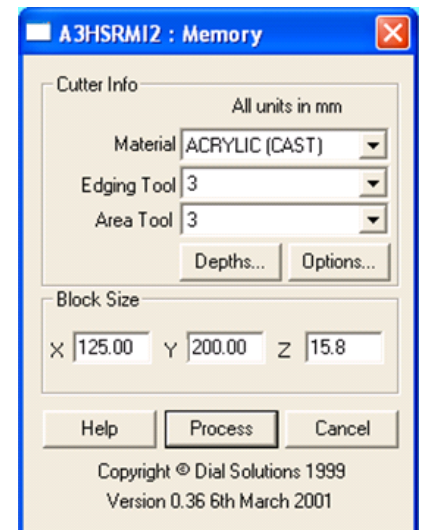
A3HSRMI2 : Memory

Cutter Info

All units in mm

Material ACRYLIC (CAST)

Edging Tool 3

Area Tool 3

Depths...

Options...

Block Size

X 125.00 Y 200.00 Z 15.8

Help

Process

Cancel

Copyright © Dial Solutions 1999

Version 0.36 6th March 2001